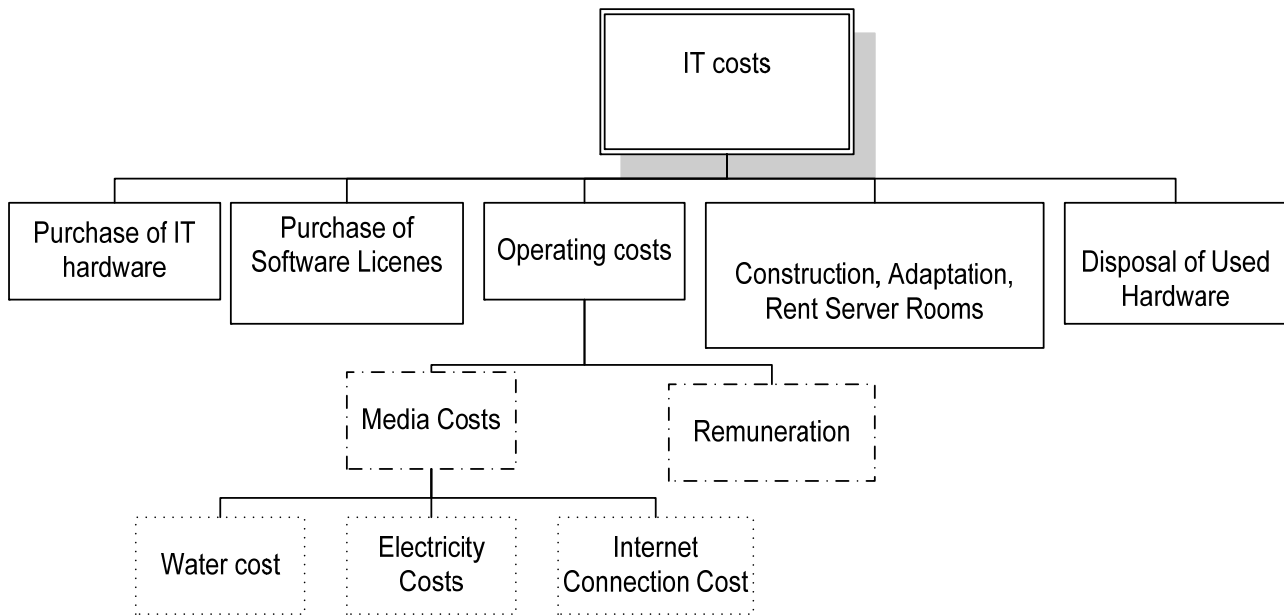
IT costs

Purchase of IT hardware

Purchase of Software Licenes

Operating costs

Construction, Adaptation, Rent Server Rooms

Disposal of Used Hardware

Media Costs

Remuneration

Water cost

Electricity Costs

Internet Connection Cost